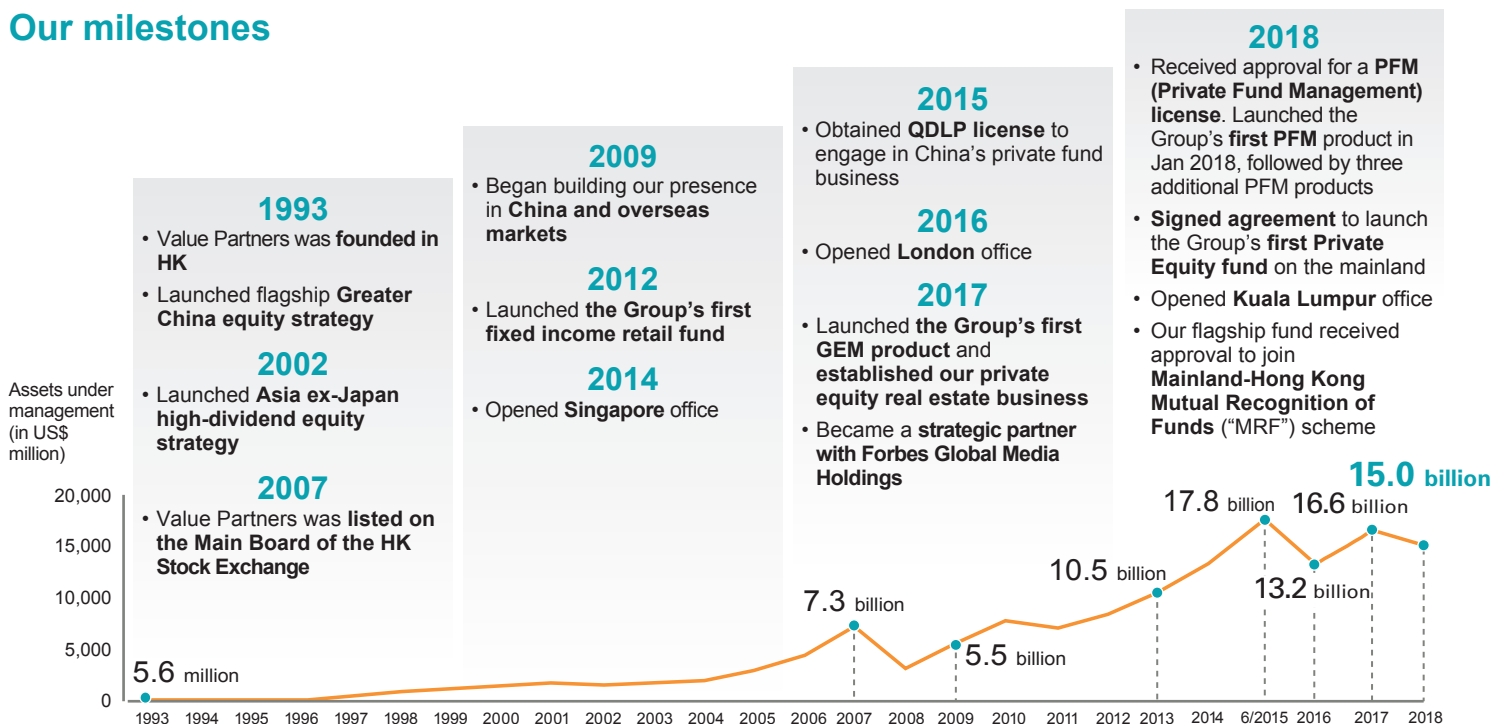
Our milestones

1993
• Value Partners was founded in HK
• Launched flagship Greater China equity strategy

2002
• Launched Asia ex-Japan high-dividend equity strategy

2007
• Value Partners was listed on the Main Board of the HK Stock Exchange

2009
• Began building our presence in China and overseas markets

2012
• Launched the Group's first fixed income retail fund

2014
• Opened Singapore office

2015
• Obtained QDLP license to engage in China's private fund business

2016
• Opened London office

2017
• Launched the Group's first GEM product and established our private equity real estate business
• Became a strategic partner with Forbes Global Media Holdings

2018
• Received approval for a PFM (Private Fund Management) license. Launched the Group's first PFM product in Jan 2018, followed by three additional PFM products
• Signed agreement to launch the Group's first Private Equity fund on the mainland
• Opened Kuala Lumpur office
• Our flagship fund received approval to join Mainland-Hong Kong Mutual Recognition of Funds ("MRF") scheme

Assets under management (in US$ million)

20,000
15,000
10,000
5,000
0

5.6 million
7.3 billion
5.5 billion
10.5 billion
17.8 billion
13.2 billion
16.6 billion
15.0 billion

1993 1994 1995 1996 1997 1998 1999 2000 2001 2002 2003 2004 2005 2006 2007 2008 2009 2010 2011 2012 2013 2014 6/2015 2016 2017 2018